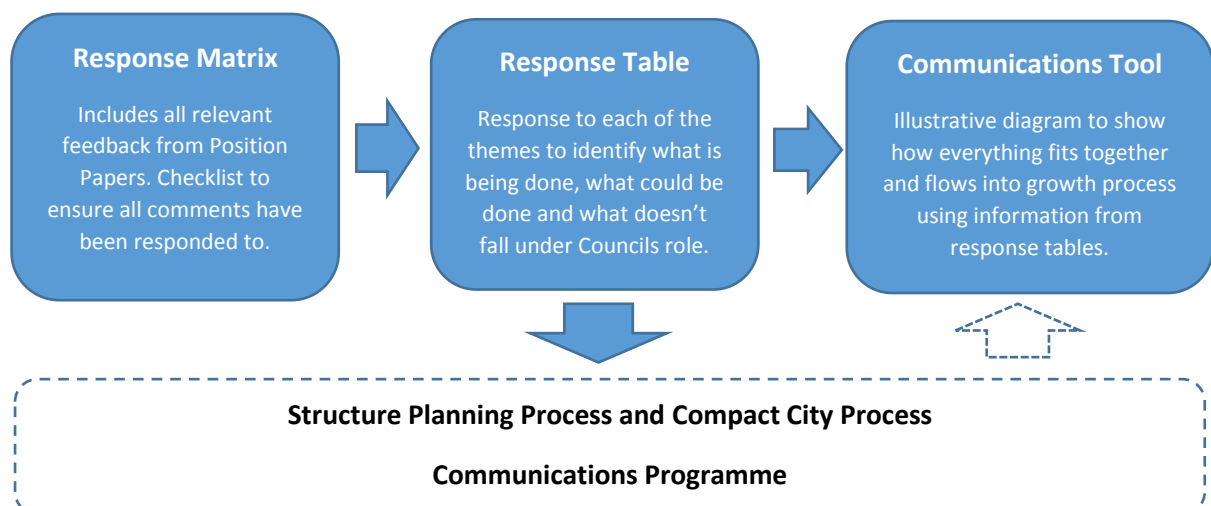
Response Matrix

Includes all relevant feedback from Position Papers. Checklist to ensure all comments have been responded to.

Response Table

Response to each of the themes to identify what is being done, what could be done and what doesn't fall under Councils role.

Communications Tool

Illustrative diagram to show how everything fits together and flows into growth process using information from response tables.

Structure Planning Process and Compact City Process

Communications Programme